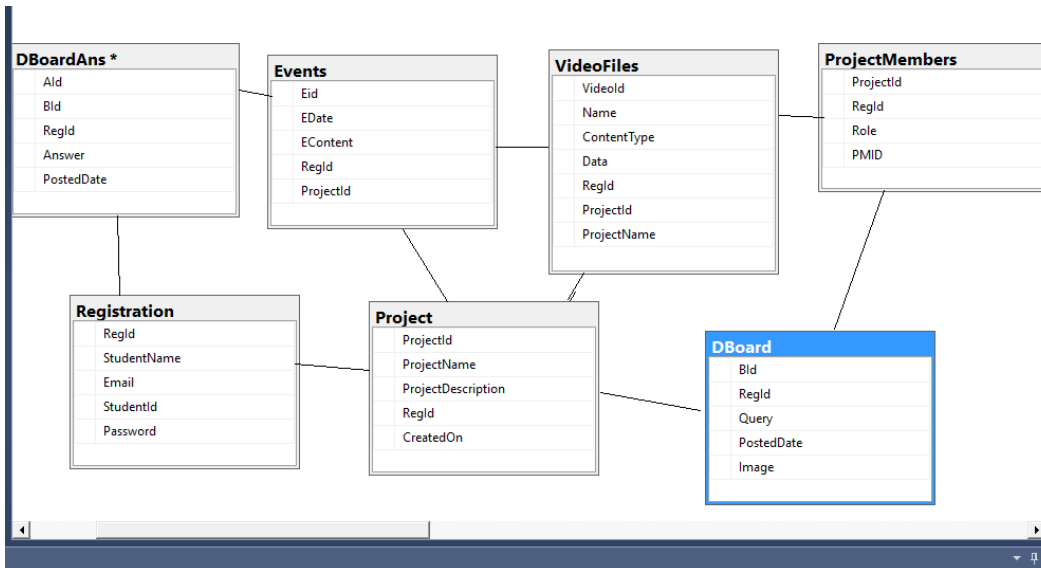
DBoardAns *
AId
BId
RegId
Answer
PostedDate

Events
Eid
EDate
EContent
RegId
ProjectId

VideoFiles
VideoId
Name
ContentType
Data
RegId
ProjectId
ProjectName

ProjectMembers
ProjectId
RegId
Role
PMID

Registration
RegId
StudentName
Email
StudentId
Password

Project
ProjectId
ProjectName
ProjectDescription
RegId
CreatedOn

DBoard
BId
RegId
Query
PostedDate
Image